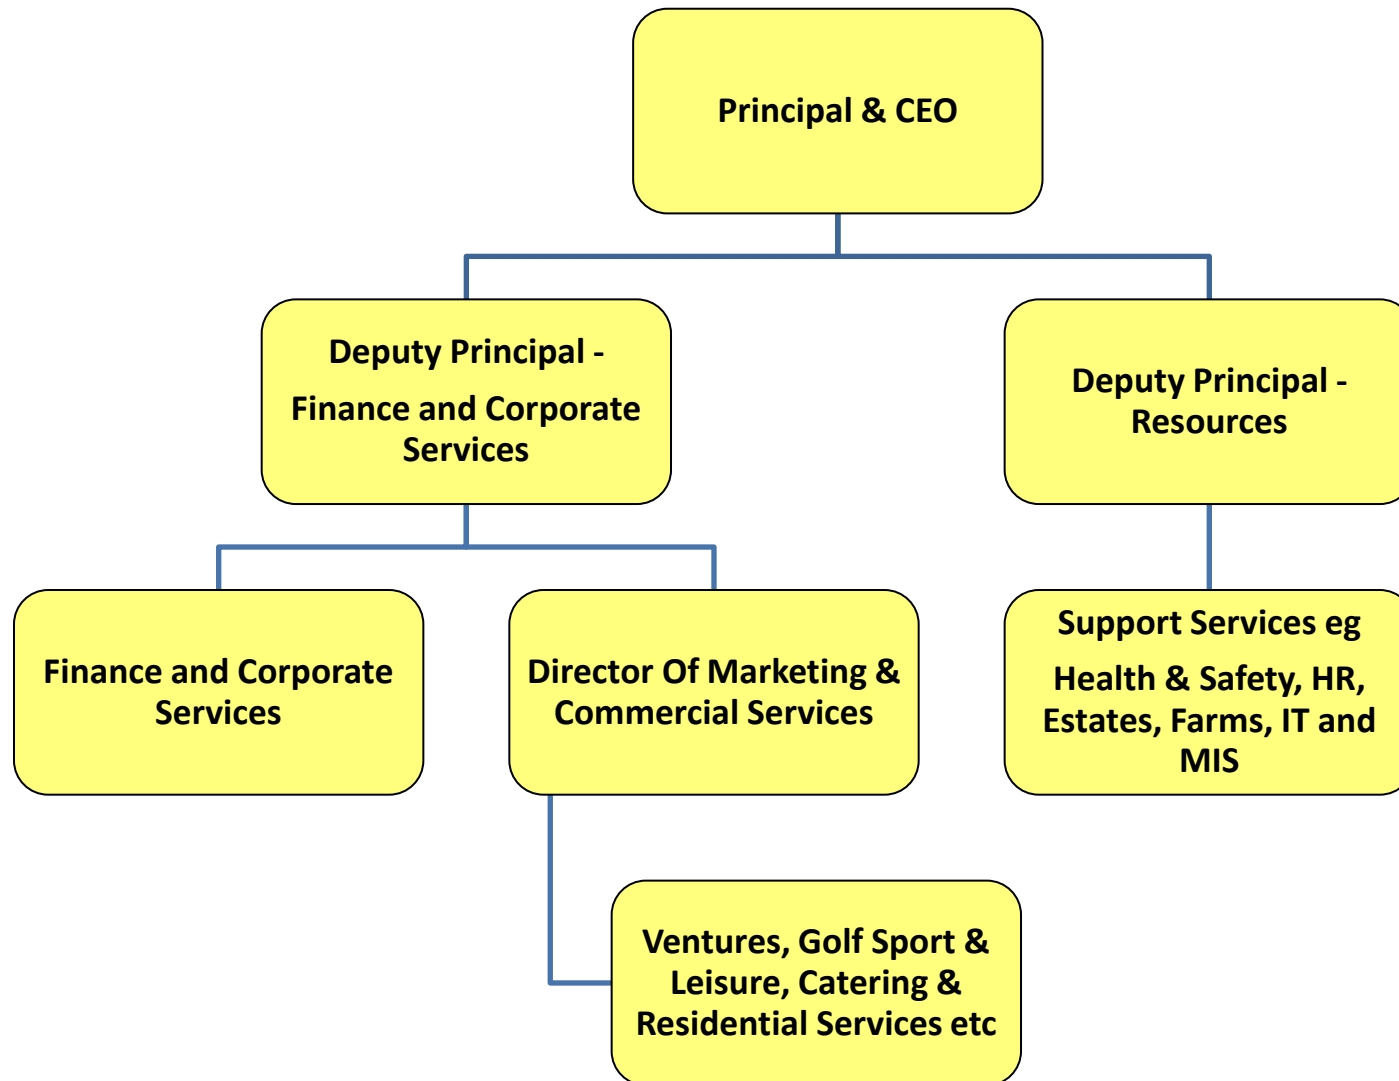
Principal & CEO

Deputy Principal -

Finance and Corporate Services

Deputy Principal - Resources

Finance and Corporate Services

Director Of Marketing & Commercial Services

Support Services eg

Health & Safety, HR, Estates, Farms, IT and MIS

Ventures, Golf Sport & Leisure, Catering & Residential Services etc